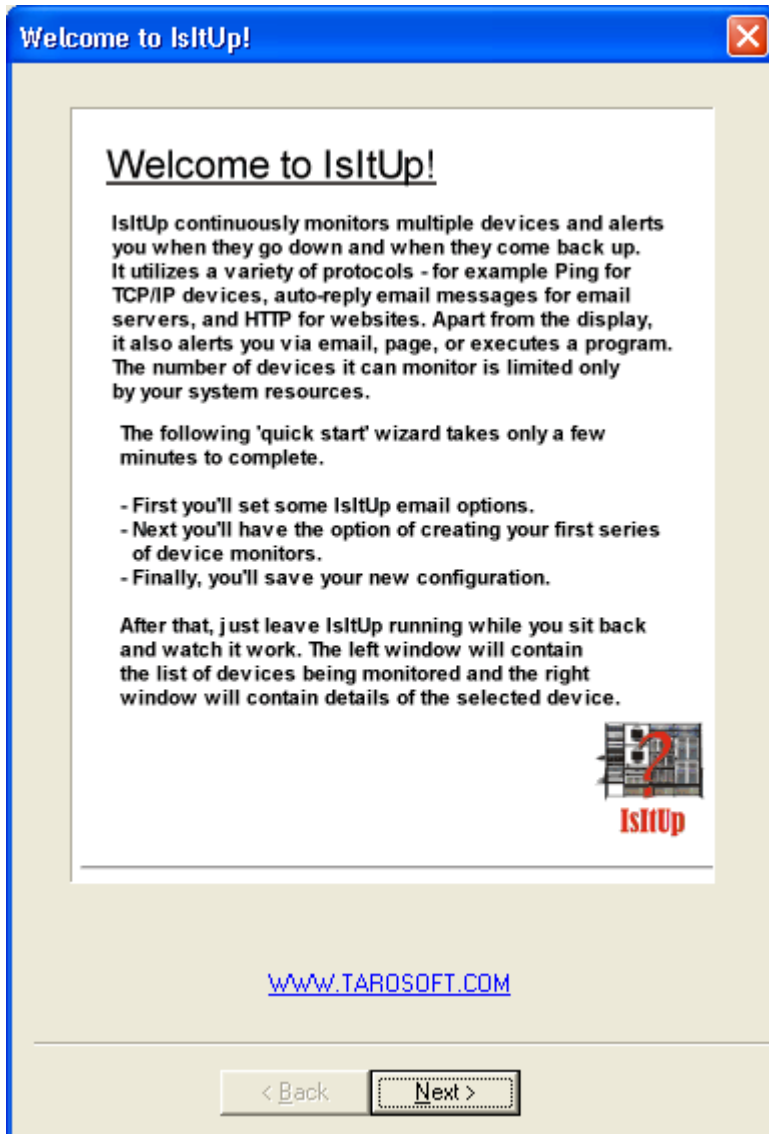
Welcome to IsItUp!

Welcome to IsItUp!

IsItUp continuously monitors multiple devices and alerts you when they go down and when they come back up. It utilizes a variety of protocols - for example Ping for TCP/IP devices, auto-reply email messages for email servers, and HTTP for websites. Apart from the display, it also alerts you via email, page, or executes a program. The number of devices it can monitor is limited only by your system resources.

The following 'quick start' wizard takes only a few minutes to complete.

- First you'll set some IsItUp email options.
- Next you'll have the option of creating your first series of device monitors.
- Finally, you'll save your new configuration.

After that, just leave IsItUp running while you sit back and watch it work. The left window will contain the list of devices being monitored and the right window will contain details of the selected device.

IsItUp

WWW.TAROSOFT.COM

< Back

Next >